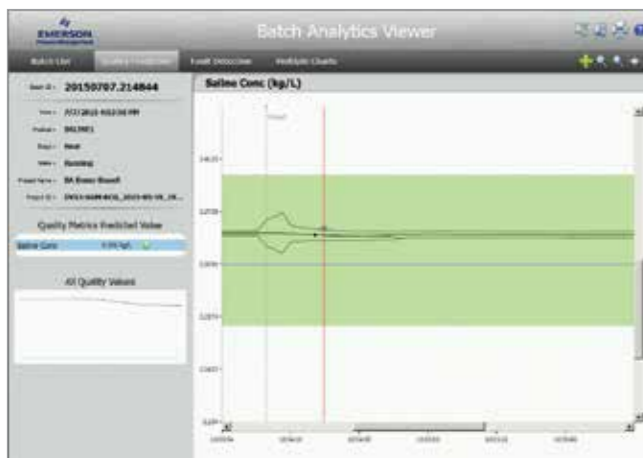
EMERSON

Batch Analytics Viewer

Batch List

Quality Prediction

Fault Detection

Multiple Charts

Batch ID: 20150707.214844

Time: 7/7/2015 9:52:58 PM

Product: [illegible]

Stage: Heat

State: Running

Project Name: BA Demo Board

Project ID: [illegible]

Quality Metrics Predicted Value

Saline Conc

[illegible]

All Quality Values

Saline Conc (kg/L)

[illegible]